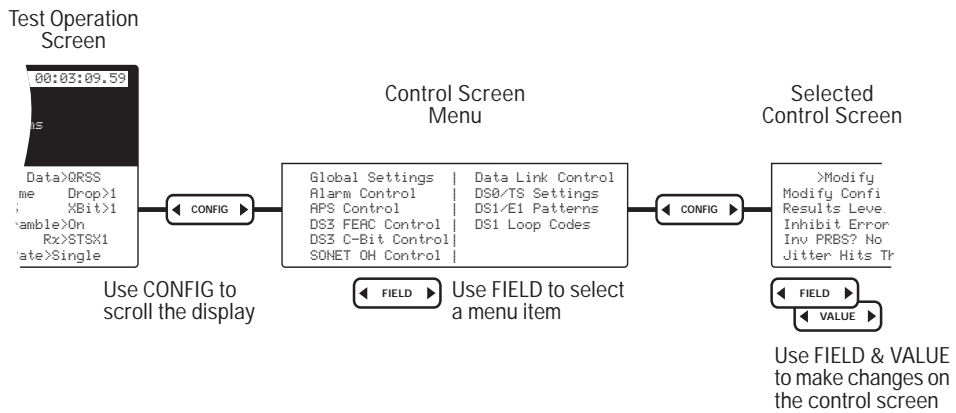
Test Operation Screen

00:03:09.59

ns

Data>QRSS
me Drop>1
S XBit>1
amble>On
Rx>STSX1
ate>Single

CONFIG

Use CONFIG to scroll the display

Control Screen Menu

| Global Settings | Data Link Control |
|---|---|
| Alarm Control | DS0/TS Settings |
| APS Control | DS1/E1 Patterns |
| DS3 FEAC Control | DS1 Loop Codes |
| DS3 C-Bit Control | |
| SONET OH Control | |

FIELD

Use FIELD to select a menu item

CONFIG

Selected Control Screen

>Modify
Modify Confi
Results Leve
Inhibit Error
Inv PRBS? No
Jitter Hits Th

FIELD

VALUE

Use FIELD & VALUE to make changes on the control screen